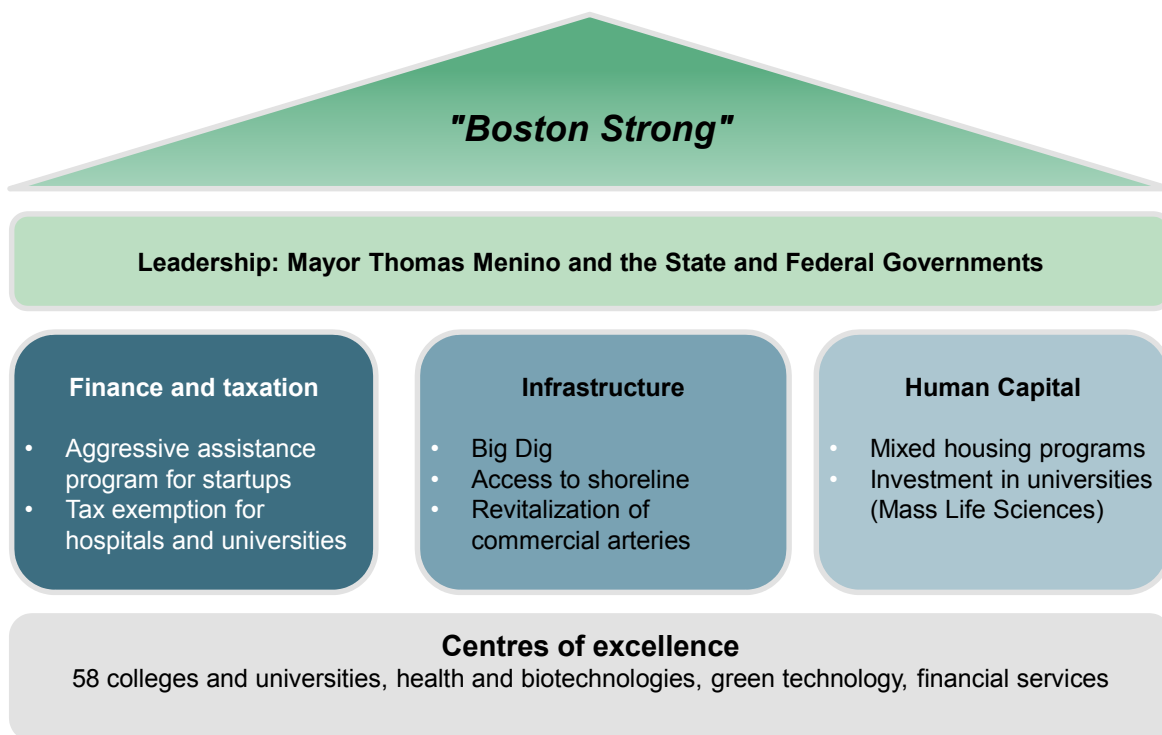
"Boston Strong"

Leadership: Mayor Thomas Menino and the State and Federal Governments

Finance and taxation

- Aggressive assistance program for startups
- Tax exemption for hospitals and universities

Infrastructure

- Big Dig
- Access to shoreline
- Revitalization of commercial arteries

Human Capital

- Mixed housing programs
- Investment in universities (Mass Life Sciences)

Centres of excellence

58 colleges and universities, health and biotechnologies, green technology, financial services